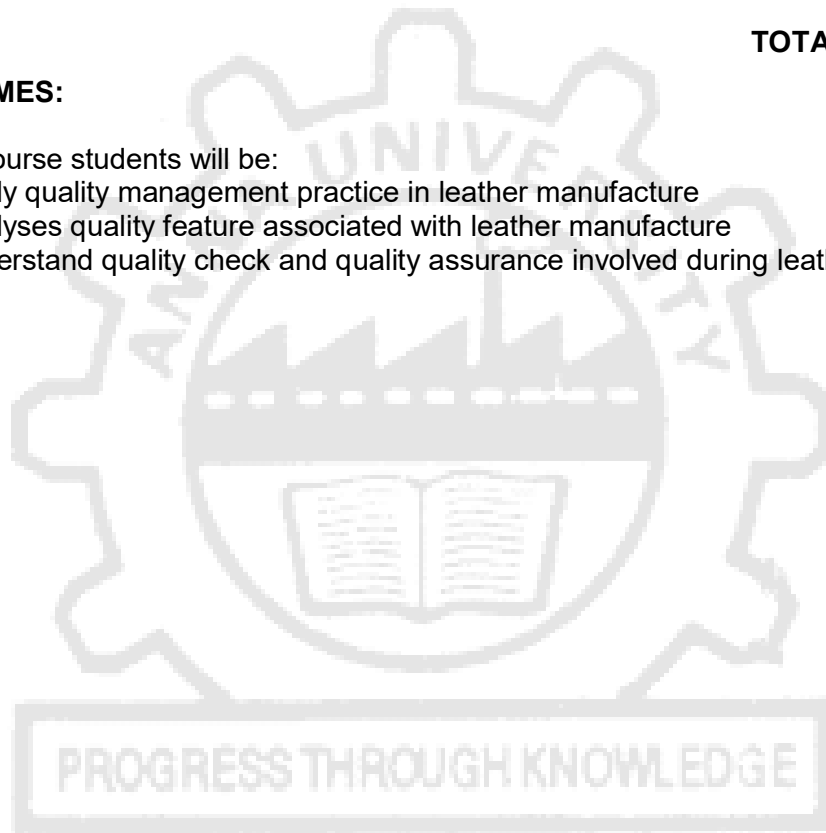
TOTA

MES:

ourse students will be:
ly quality management practice in leather manufacture
lyses quality feature associated with leather manufacture
erstand quality check and quality assurance involved during leat

UNIV

PROGRESS THROUGH KNOWLEDGE